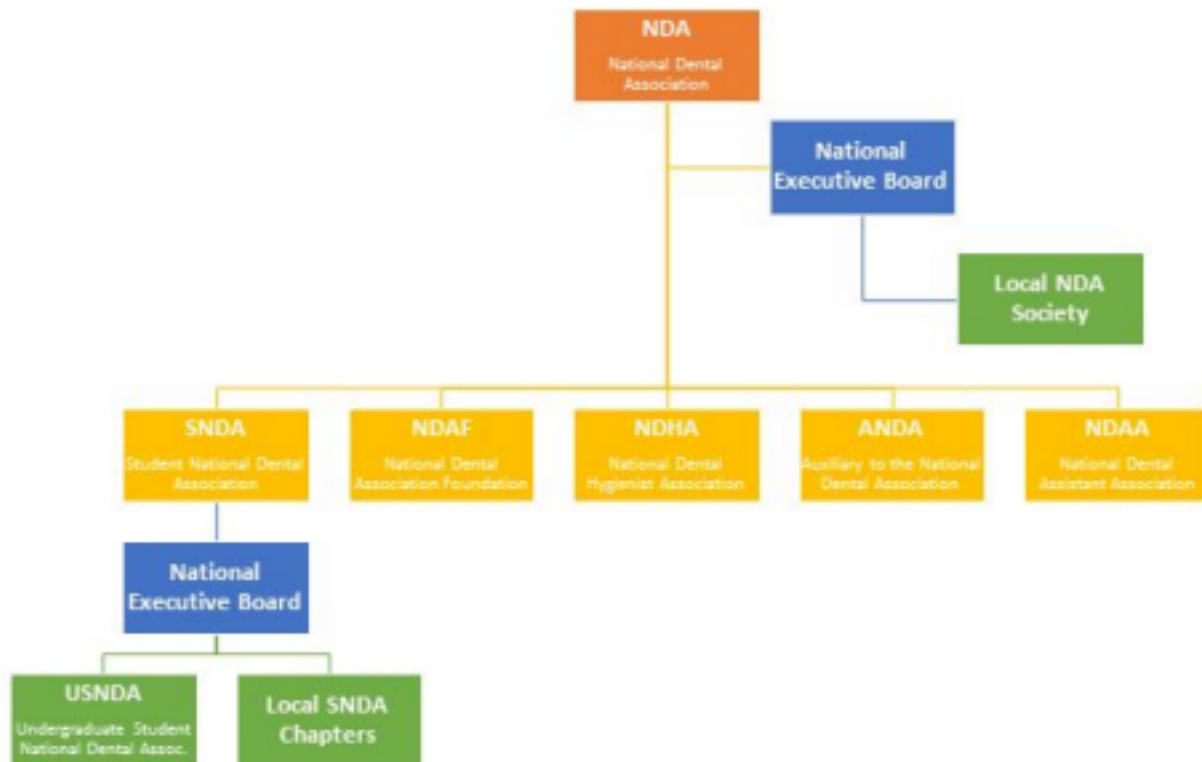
NDA
National Dental Association

National Executive Board

Local NDA Society

SNDA
Student National Dental Association

NDAF
National Dental Association Foundation

NDHA
National Dental Hygienist Association

ANDA
Auxiliary to the National Dental Association

NDAA
National Dental Assistant Association

National Executive Board

USNDA
Undergraduate Student National Dental Assoc.

Local SNDA Chapters